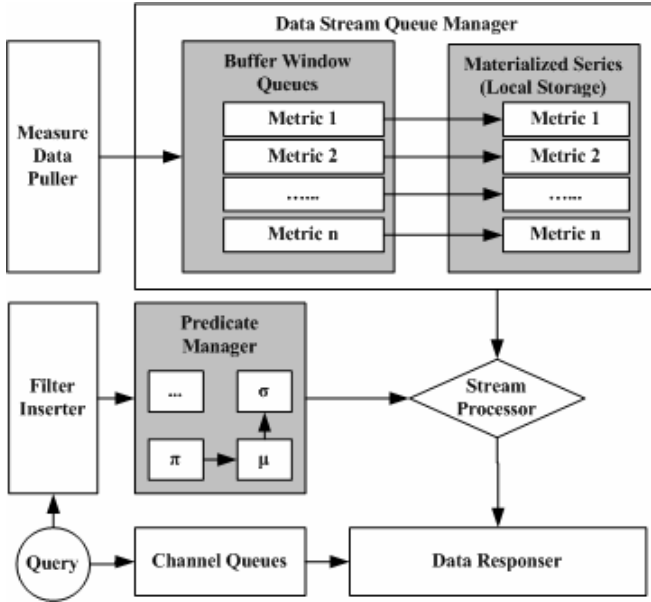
Data Stream Queue Manager

Measure Data Puller

Buffer Window Queues

Metric 1

Metric 2

……

Metric n

Materialized Series (Local Storage)

Metric 1

Metric 2

……

Metric n

Filter Inserter

Predicate Manager

...

σ

π

μ

Stream Processor

Query

Channel Queues

Data Responser